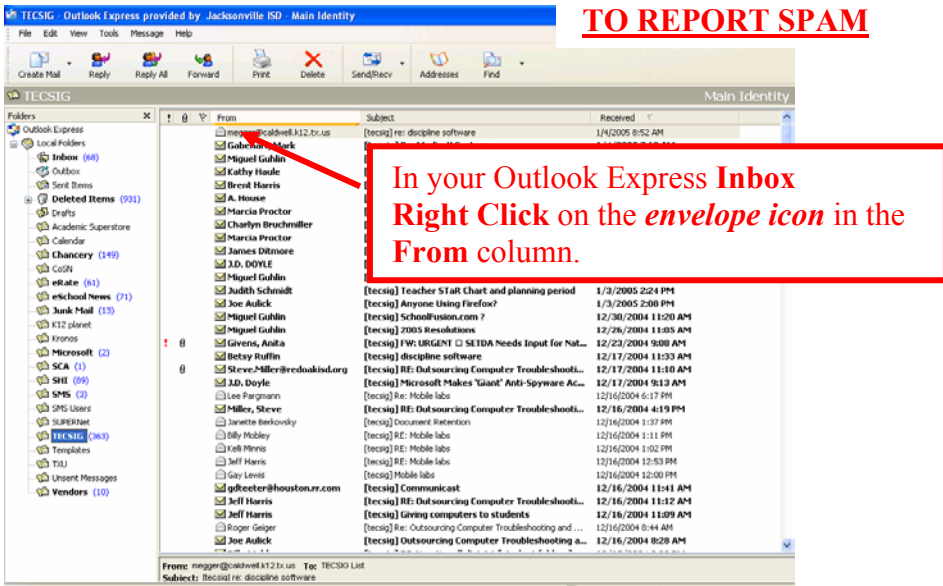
TECSIG - Outlook Express provided by Jacksonville ISD - Main Identity

TO REPORT SPAM

File Edit View Tools Message Help

Create Mail Reply Reply All Forward Print Delete Send/Recv Addresses Find

TECSIG Main Identity

Folders

Outlook Express
Local Folders
Inbox (68)
Outbox
Sent Items
Deleted Items (931)
Drafts
Academic Superstore
Calendar
Chancery (149)
CoSN
eRate (61)
eSchool News (71)
Junk Mail (13)
K12 planet
Kronos
Microsoft (2)
SCA (1)
SHI (89)
SMS (2)
SMS Users
SUPERNet
TECSIG (363)
Templates
TXU
Unsent Messages
Vendors (10)

| ! | | From | Subject | Received |
|---|---|---|---|---|
| | | megger@caldwell.k12.tx.us | [tecsig] re: discipline software | 1/4/2005 8:52 AM |
| | | Gabehart, Mark | | |
| | | Miguel Gutlin | | |
| | | Kathy Haule | | |
| | | Brent Harris | | |
| | | A. House | | |
| | | Marcia Proctor | | |
| | | Charlyn Bruchmiller | | |
| | | Marcia Proctor | | |
| | | James Ditmore | | |
| | | J.D. DOYLE | | |
| | | Miguel Gutlin | | |
| | | Judith Schmidt | [tecsig] Teacher STaR Chart and planning period | 1/3/2005 2:24 PM |
| | | Joe Aulick | [tecsig] Anyone Using Firefox? | 1/3/2005 2:08 PM |
| | | Miguel Gutlin | [tecsig] SchoolFusion.com ? | 12/30/2004 11:20 AM |
| | | Miguel Gutlin | [tecsig] 2005 Resolutions | 12/26/2004 11:05 AM |
| ! | | Givens, Anita | [tecsig] FW: URGENT ☐ SETDA Needs Input for Nat... | 12/23/2004 9:08 AM |
| | | Betsy Ruffin | [tecsig] discipline software | 12/17/2004 11:33 AM |
| | | Steve.Miller@redoakisd.org | [tecsig] RE: Outsourcing Computer Troubleshooti... | 12/17/2004 11:10 AM |
| | | J.D. Doyle | [tecsig] Microsoft Makes 'Giant' Anti-Spyware Ac... | 12/17/2004 9:13 AM |
| | | Lee Pargmann | [tecsig] Re: Mobile labs | 12/16/2004 6:17 PM |
| | | Miller, Steve | [tecsig] RE: Outsourcing Computer Troubleshooti... | 12/16/2004 4:19 PM |
| | | Janette Berkovsky | [tecsig] Document Retention | 12/16/2004 1:37 PM |
| | | Billy Mobley | [tecsig] RE: Mobile labs | 12/16/2004 1:11 PM |
| | | Kelli Minnis | [tecsig] RE: Mobile labs | 12/16/2004 1:02 PM |
| | | Jeff Harris | [tecsig] RE: Mobile labs | 12/16/2004 12:53 PM |
| | | Gay Lewis | [tecsig] Mobile labs | 12/16/2004 12:00 PM |
| | | gdteeter@houston.rr.com | [tecsig] Communicast | 12/16/2004 11:41 AM |
| | | Jeff Harris | [tecsig] RE: Outsourcing Computer Troubleshooti... | 12/16/2004 11:12 AM |
| | | Jeff Harris | [tecsig] Giving computers to students | 12/16/2004 11:09 AM |
| | | Roger Geiger | [tecsig] Re: Outsourcing Computer Troubleshooting and ... | 12/16/2004 8:44 AM |
| | | Joe Aulick | [tecsig] Outsourcing Computer Troubleshooting a... | 12/16/2004 8:28 AM |

In your Outlook Express **Inbox** **Right Click** on the ***envelope icon*** in the **From** column.

From: megger@caldwell.k12.tx.us To: TECSIG List
Subject: [tecsig] re: discipline software